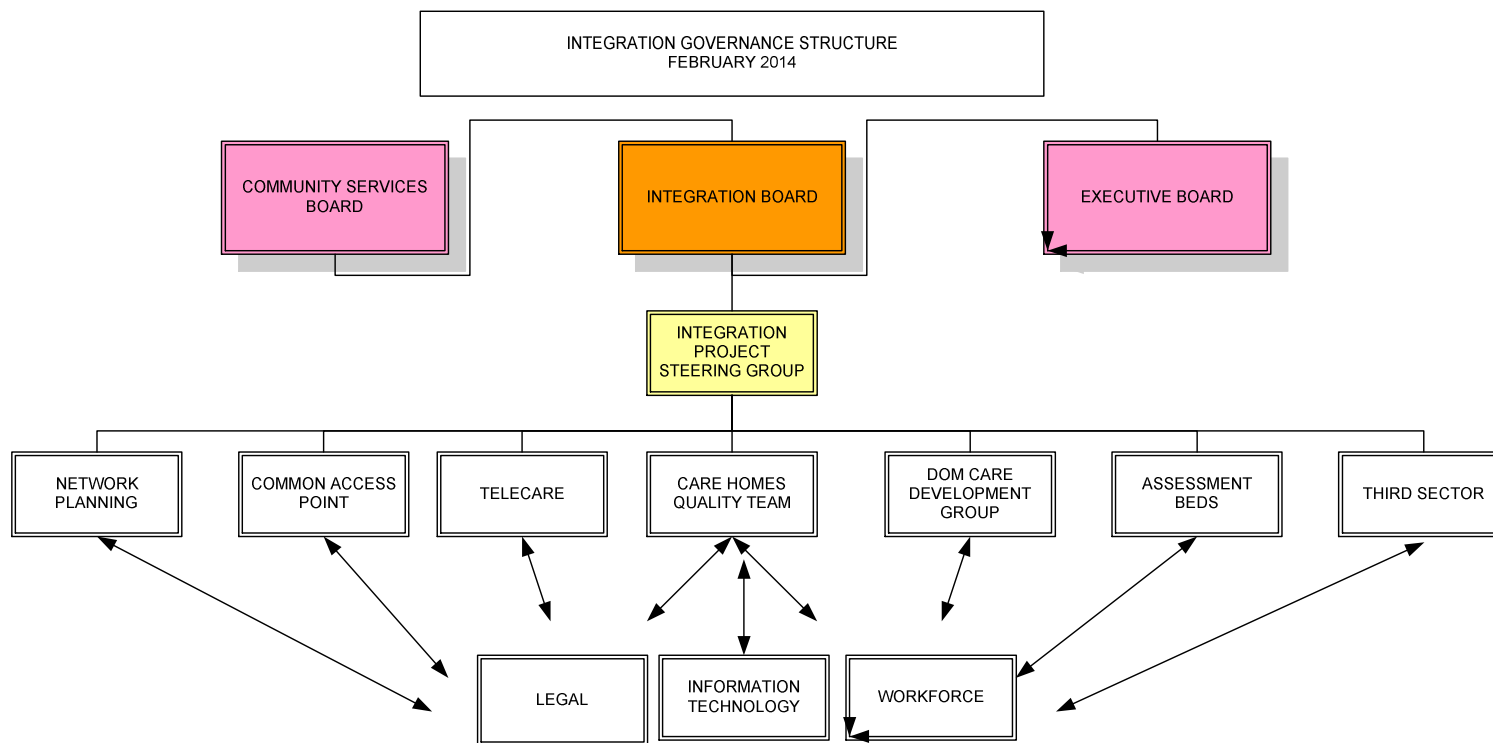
INTEGRATION GOVERNANCE STRUCTURE
FEBRUARY 2014

COMMUNITY SERVICES BOARD

INTEGRATION BOARD

EXECUTIVE BOARD

INTEGRATION PROJECT STEERING GROUP

NETWORK PLANNING

COMMON ACCESS POINT

TELECARE

CARE HOMES QUALITY TEAM

DOM CARE DEVELOPMENT GROUP

ASSESSMENT BEDS

THIRD SECTOR

LEGAL

INFORMATION TECHNOLOGY

WORKFORCE